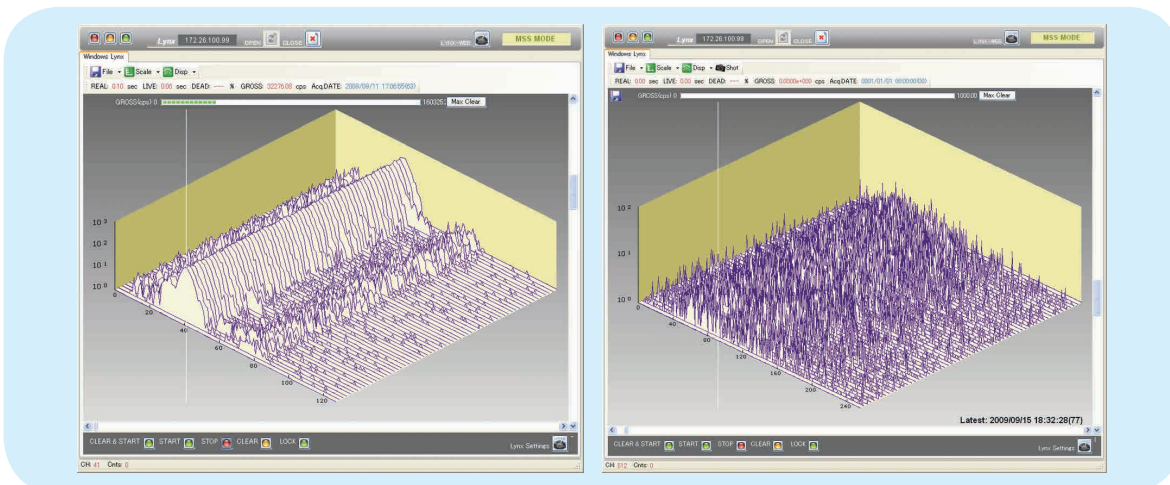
Lynx 172.26.100.99 OPEN CLOSE LYNX-MSS MSS MODE

Windows Lynx

File Scale Disp

REAL: 0.10 sec LIVE: 0.00 sec DEAD: ---- % GROSS: 32276.08 cps Acq.DATE: 2009/09/11 17:06:55(63)

GROSS(cps) 0 160326 Max Clear

$10^3$
$10^2$
$10^1$
$10^0$

0 20 40 60 80 100 120

CLEAR & START START STOP CLEAR LOCK Lynx Settings

CH: 41 Cnts: 0

Lynx 172.26.100.99 OPEN CLOSE LYNX-MSS MSS MODE

Windows Lynx

File Scale Disp Shot

REAL: 0.00 sec LIVE: 0.00 sec DEAD: ---- % GROSS: 0.0000e+000 cps Acq.DATE: 0001/01/01 00:00:00(0)

GROSS(cps) 0 1000.00 Max Clear

$10^2$
$10^1$
$10^0$

0 40 80 120 160 200 240

Latest: 2009/09/15 18:32:28(77)

CLEAR & START START STOP CLEAR LOCK Lynx Settings

CH: 512 Cnts: 0